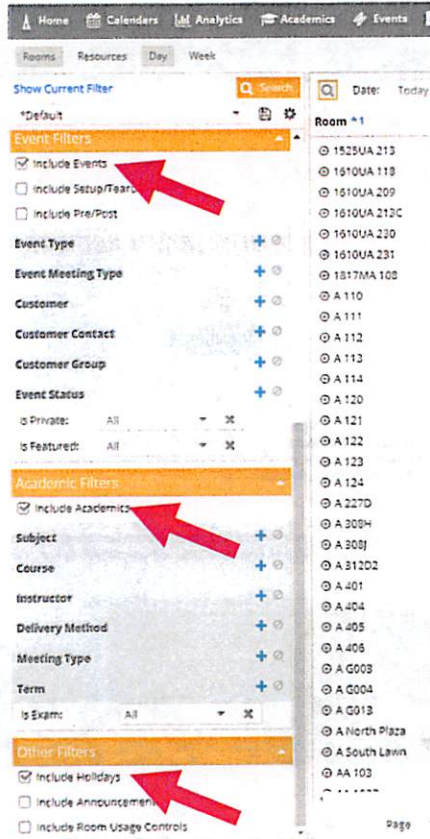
Home Calendars Analytics Academics Events

Rooms Resources Day Week

Show Current Filter

Search

*Default

Event Filters

Include Events

Include Setup/Teard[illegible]

Include Pre/Post

Event Type

Event Meeting Type

Customer

Customer Contact

Customer Group

Event Status

Is Private: All

Is Featured: All

Academic Filters

Include Academics

Subject

Course

Instructor

Delivery Method

Meeting Type

Term

Is Exam: All

Other Filters

Include Holidays

Include Announcement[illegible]

Include Room Usage Controls

Date: Today

Room ^1

1525UA 213
1610UA 118
1610UA 209
1610UA 213C
1610UA 230
1610UA 231
1817MA 108
A 110
A 111
A 112
A 113
A 114
A 120
A 121
A 122
A 123
A 124
A 227D
A 308H
A 308J
A 312D2
A 401
A 404
A 405
A 406
A G003
A G004
A G013
A North Plaza
A South Lawn
AA 103

Page